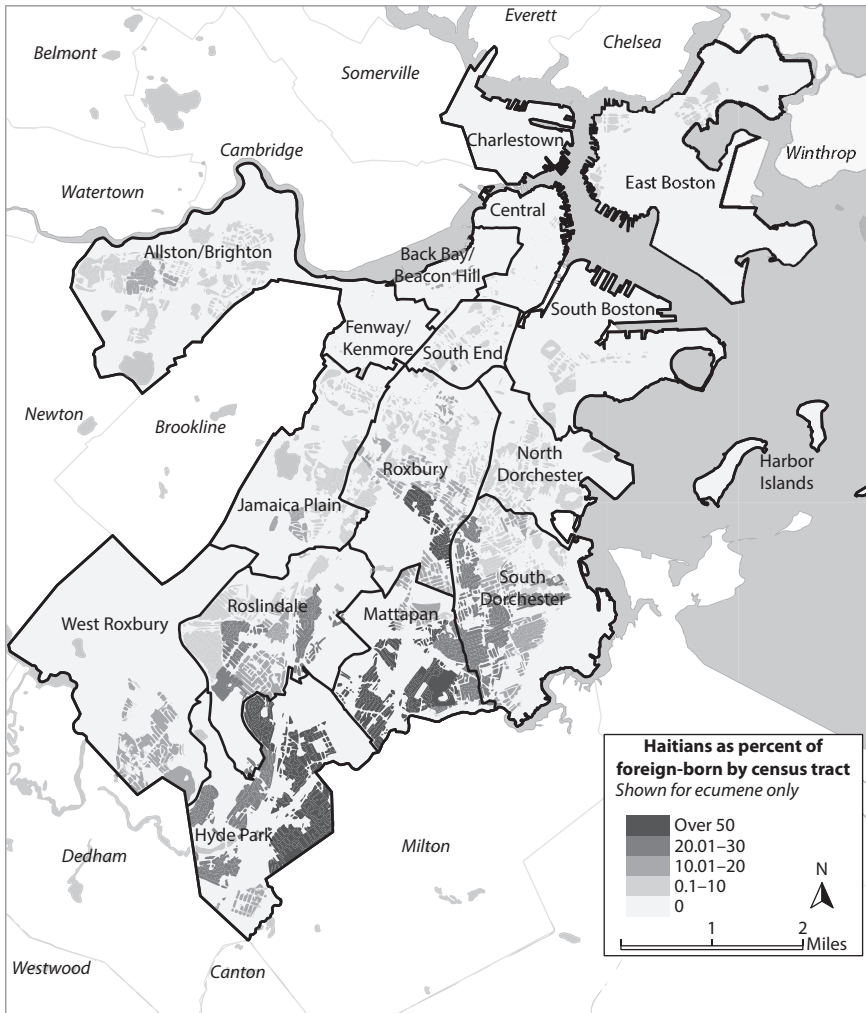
Everett
Belmont
Chelsea
Somerville
Charlestown
Cambridge
Winthrop
East Boston
Watertown
Central
Allston/Brighton
Back Bay/ Beacon Hill
South Boston
Fenway/ Kenmore
South End
Newton
Brookline
Roxbury
North Dorchester
Harbor Islands
Jamaica Plain
South Dorchester
West Roxbury
Roslindale
Mattapan
Hyde Park
Dedham
Milton
Westwood
Canton

**Haitians as percent of foreign-born by census tract**
*Shown for ecumene only*

Over 50
20.01–30
10.01–20
0.1–10
0

N
1
2
Miles